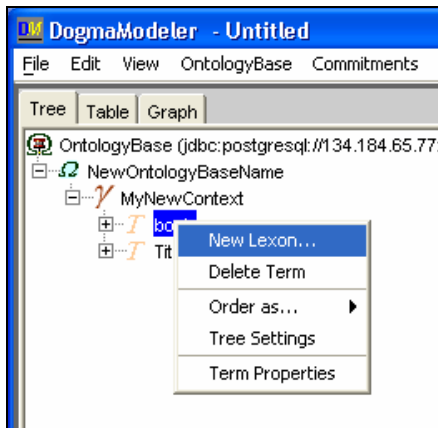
DM DogmaModeler - Untitled

File Edit View OntologyBase Commitments

Tree Table Graph

OntologyBase (jdbc:postgresql://134.184.65.7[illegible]

NewOntologyBaseName

MyNewContext

bo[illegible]

Tit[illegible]

New Lexon...
Delete Term
Order as...
Tree Settings
Term Properties